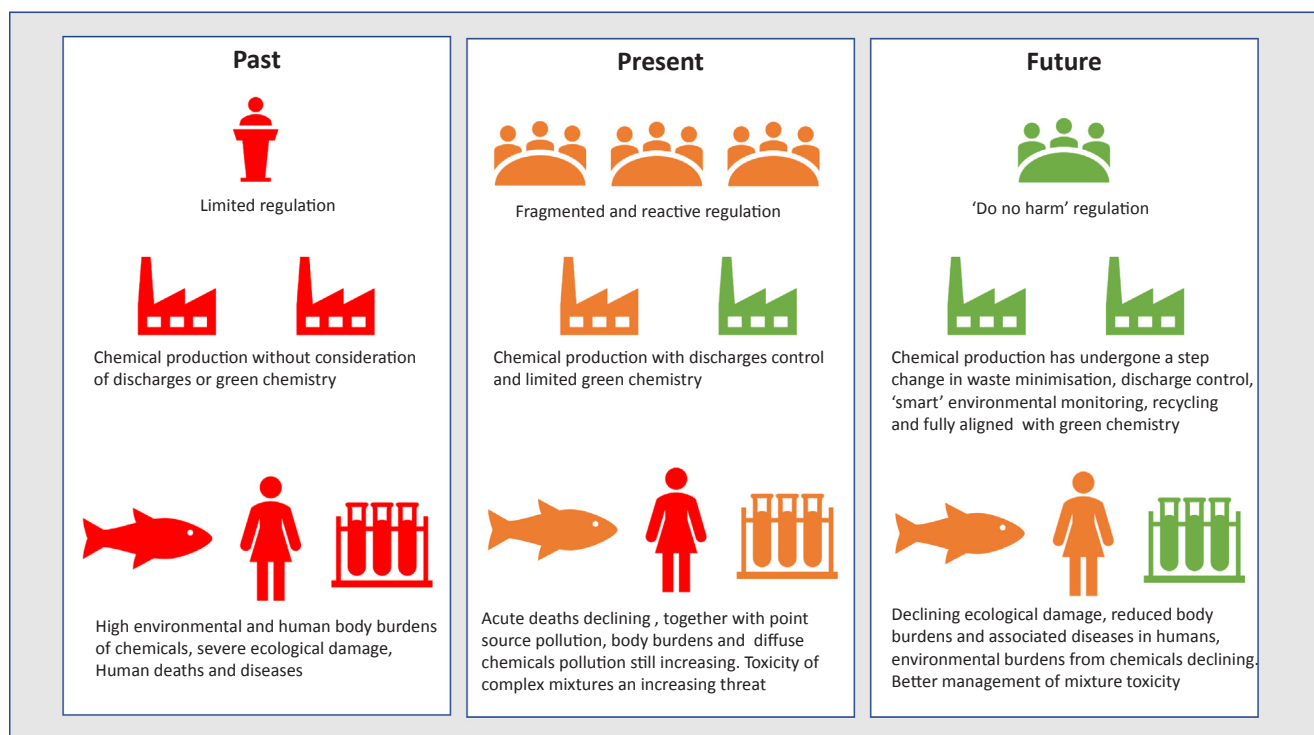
Past

Limited regulation

Chemical production without consideration of discharges or green chemistry

High environmental and human body burdens of chemicals, severe ecological damage, Human deaths and diseases

Present

Fragmented and reactive regulation

Chemical production with discharges control and limited green chemistry

Acute deaths declining , together with point source pollution, body burdens and diffuse chemicals pollution still increasing. Toxicity of complex mixtures an increasing threat

Future

'Do no harm' regulation

Chemical production has undergone a step change in waste minimisation, discharge control, 'smart' environmental monitoring, recycling and fully aligned with green chemistry

Declining ecological damage, reduced body burdens and associated diseases in humans, environmental burdens from chemicals declining. Better management of mixture toxicity